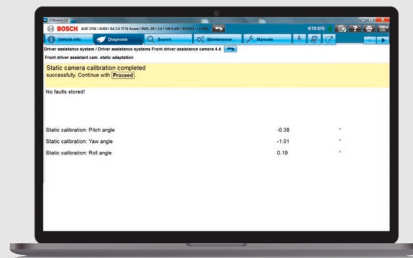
BOSCH

Diagnosis

Search

Maintenance

Manuals

Driver assistance system / Driver assistance systems Front driver assistance camera 4.4

Front driver assistant cam. static adaptation

Static camera calibration completed successfully. Continue with Proceed

No faults stored!

Static calibration: Pitch angle -0.38 °

Static calibration: Yaw angle -1.01 °

Static calibration: Roll angle 0.19 °